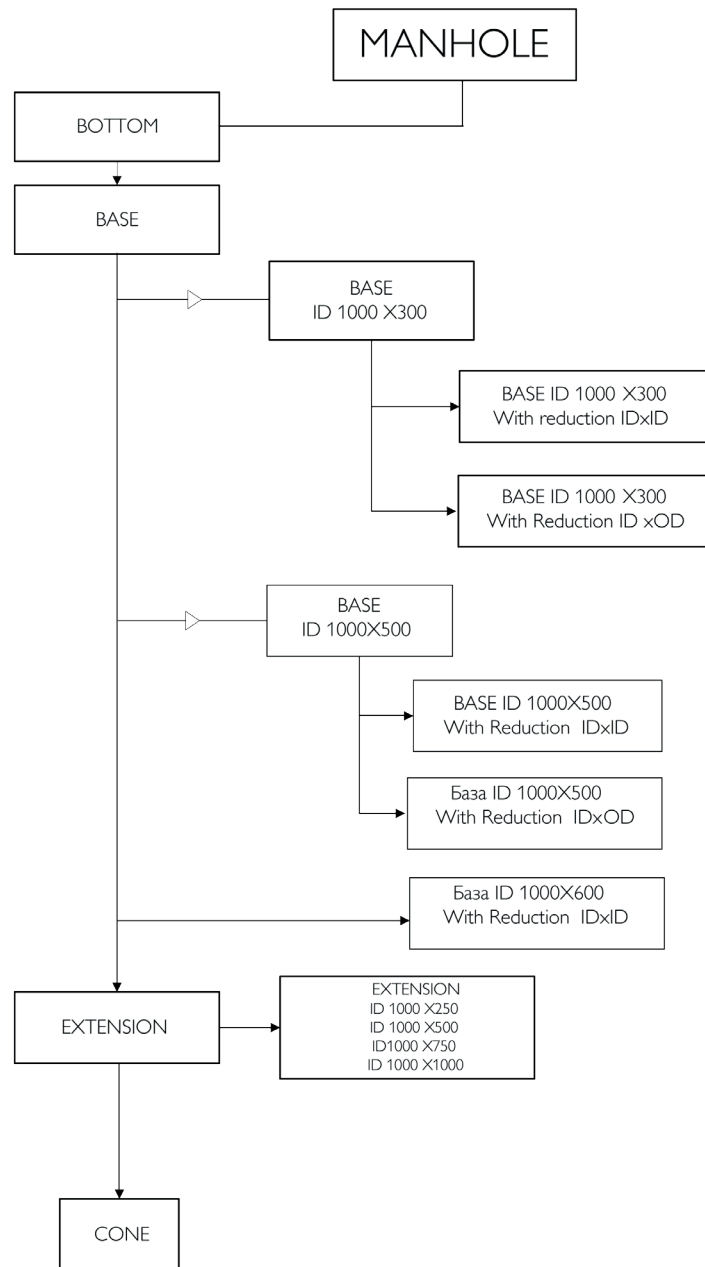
MANHOLE

BOTTOM

BASE

BASE
ID 1000 X300

BASE ID 1000 X300
With reduction IDxID

BASE ID 1000 X300
With Reduction ID xOD

BASE
ID 1000X500

BASE ID 1000X500
With Reduction IDxID

База ID 1000X500
With Reduction IDxOD

База ID 1000X600
With Reduction IDxID

EXTENSION

EXTENSION
ID 1000 X250
ID 1000 X500
ID1000 X750
ID 1000 X1000

CONE